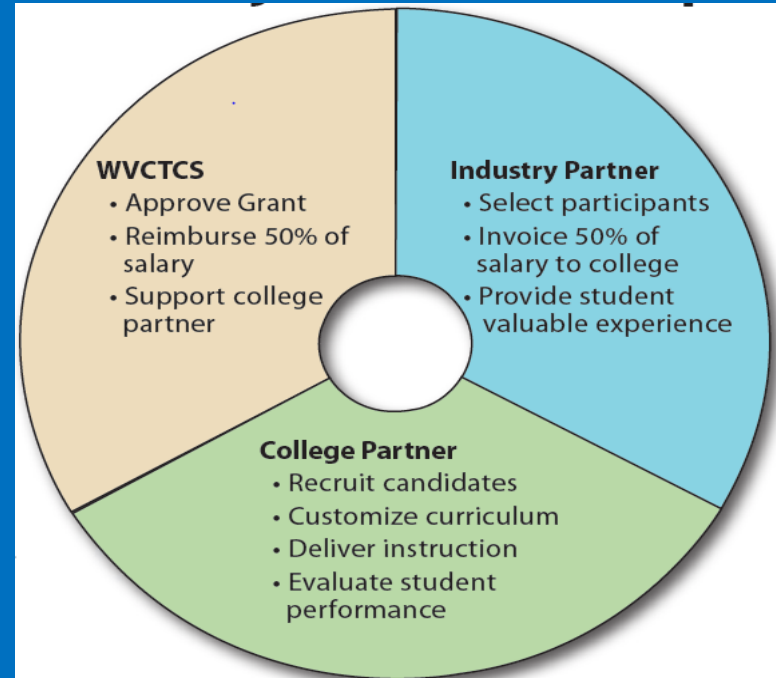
WVCTCS
• Approve Grant
• Reimburse 50% of salary
• Support college partner

Industry Partner
• Select participants
• Invoice 50% of salary to college
• Provide student valuable experience

College Partner
• Recruit candidates
• Customize curriculum
• Deliver instruction
• Evaluate student performance